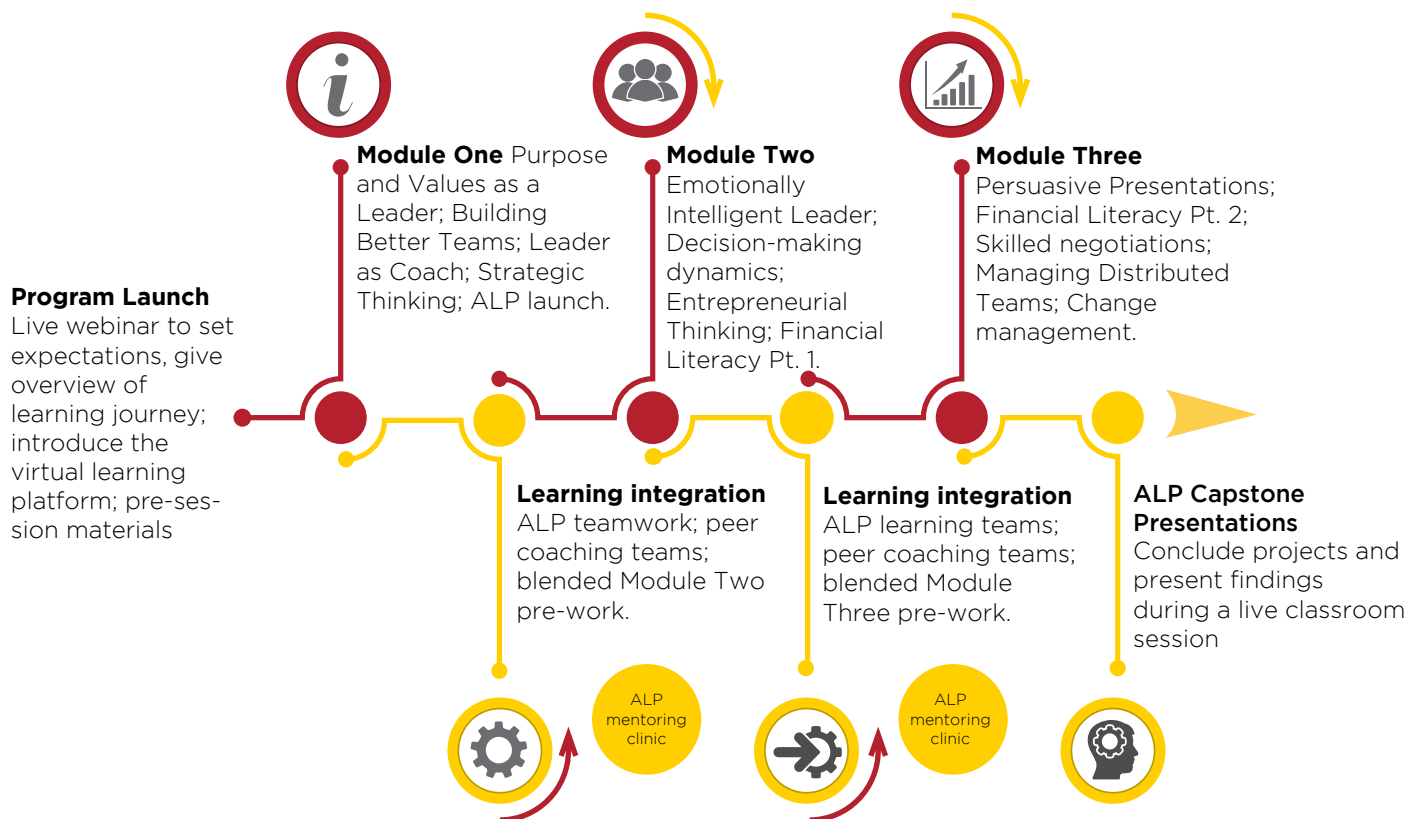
i

**Module One** Purpose and Values as a Leader; Building Better Teams; Leader as Coach; Strategic Thinking; ALP launch.

**Module Two** Emotionally Intelligent Leader; Decision-making dynamics; Entrepreneurial Thinking; Financial Literacy Pt. 1.

**Module Three** Persuasive Presentations; Financial Literacy Pt. 2; Skilled negotiations; Managing Distributed Teams; Change management.

**Program Launch** Live webinar to set expectations, give overview of learning journey; introduce the virtual learning platform; pre-session materials

**Learning integration** ALP teamwork; peer coaching teams; blended Module Two pre-work.

**Learning integration** ALP learning teams; peer coaching teams; blended Module Three pre-work.

**ALP Capstone Presentations** Conclude projects and present findings during a live classroom session

ALP mentoring clinic

ALP mentoring clinic